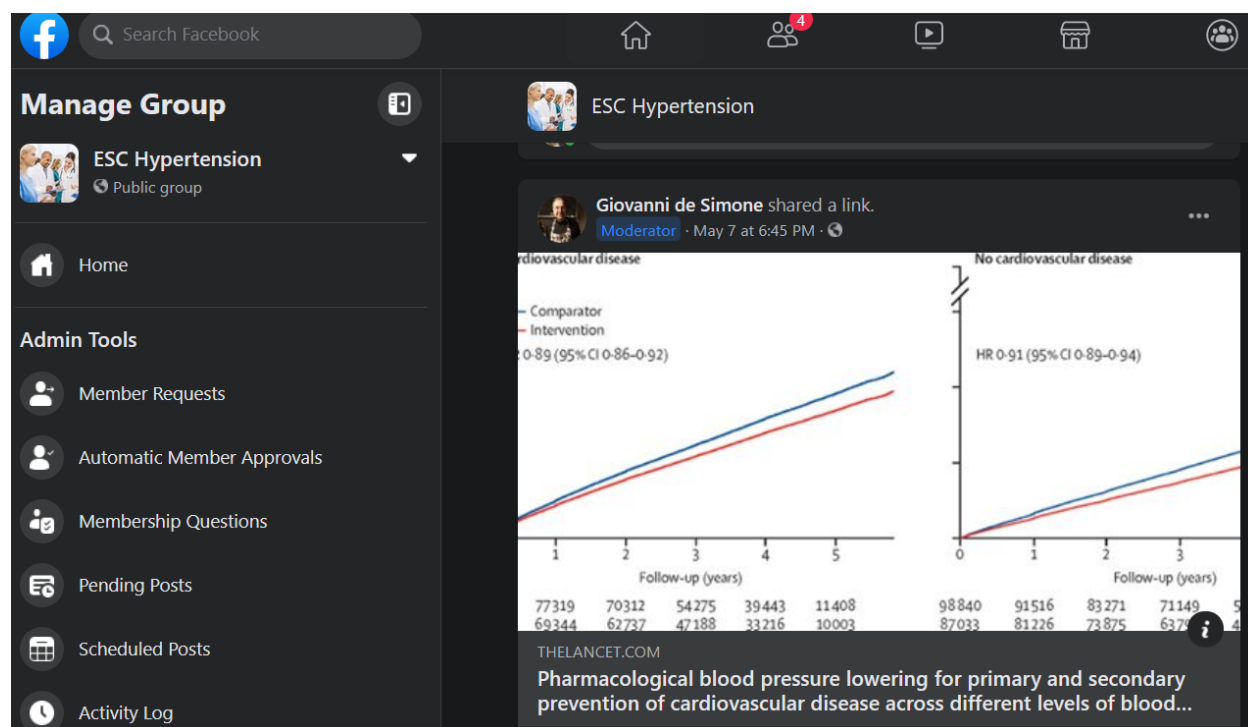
Search Facebook

4

Manage Group

ESC Hypertension
Public group

Home

Admin Tools

Member Requests

Automatic Member Approvals

Membership Questions

Pending Posts

Scheduled Posts

Activity Log

ESC Hypertension

Giovanni de Simone shared a link.
Moderator · May 7 at 6:45 PM ·

rdiovascular disease

Comparator
Intervention

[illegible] 0·89 (95% CI 0·86–0·92)

1 2 3 4 5
Follow-up (years)

77319 70312 54275 39443 11408
69344 62737 47188 33216 10003

No cardiovascular disease

HR 0·91 (95% CI 0·89–0·94)

0 1 2 3
Follow-up (years)

98840 91516 83271 71149
87033 81226 73875 6379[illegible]

THELANCET.COM
Pharmacological blood pressure lowering for primary and secondary prevention of cardiovascular disease across different levels of blood...